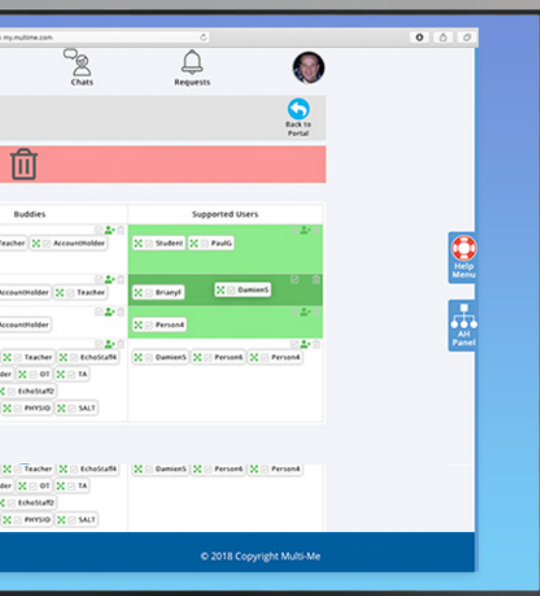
my.multime.com

Chats

Requests

Back to Portal

Buddies

Supported Users

Teacher AccountHolder

Student PaulG

AccountHolder Teacher

BrianyI

Damien5

AccountHolder

Person4

Teacher EchoStaff4

Damien5 Person6 Person4

der OT TA

EchoStaff2

PHYSIO SALT

Teacher EchoStaff4

Damien5 Person6 Person4

der OT TA

EchoStaff2

PHYSIO SALT

Help Menu

AH Panel

© 2018 Copyright Multi-Me